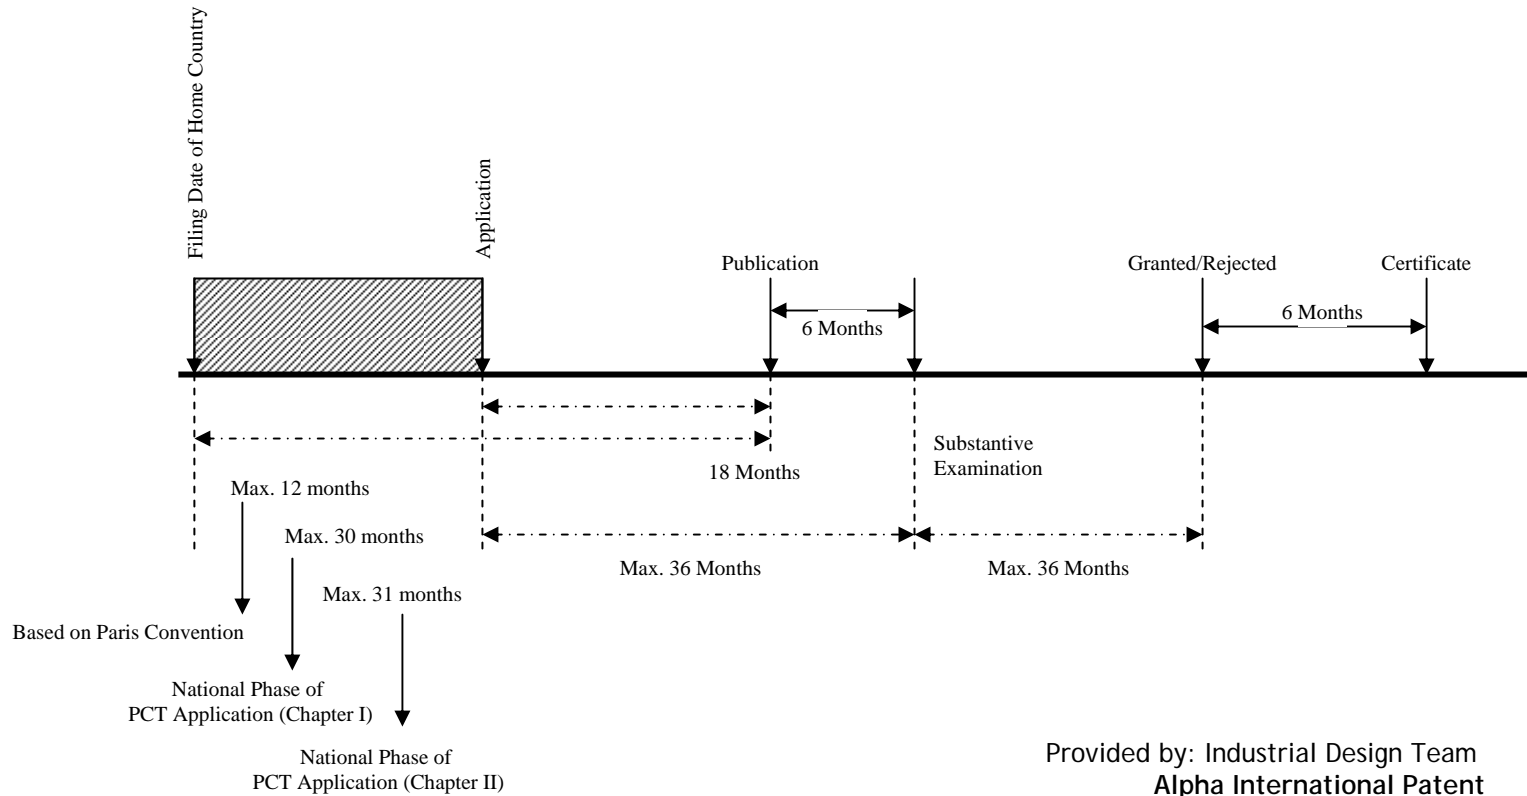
Filing Date of Home Country

Application

Publication

Granted/Rejected

Certificate

6 Months

6 Months

18 Months

Substantive Examination

Max. 12 months

Max. 30 months

Max. 31 months

Max. 36 Months

Max. 36 Months

Based on Paris Convention

National Phase of PCT Application (Chapter I)

National Phase of PCT Application (Chapter II)

Provided by: Industrial Design Team
**Alpha International Patent**